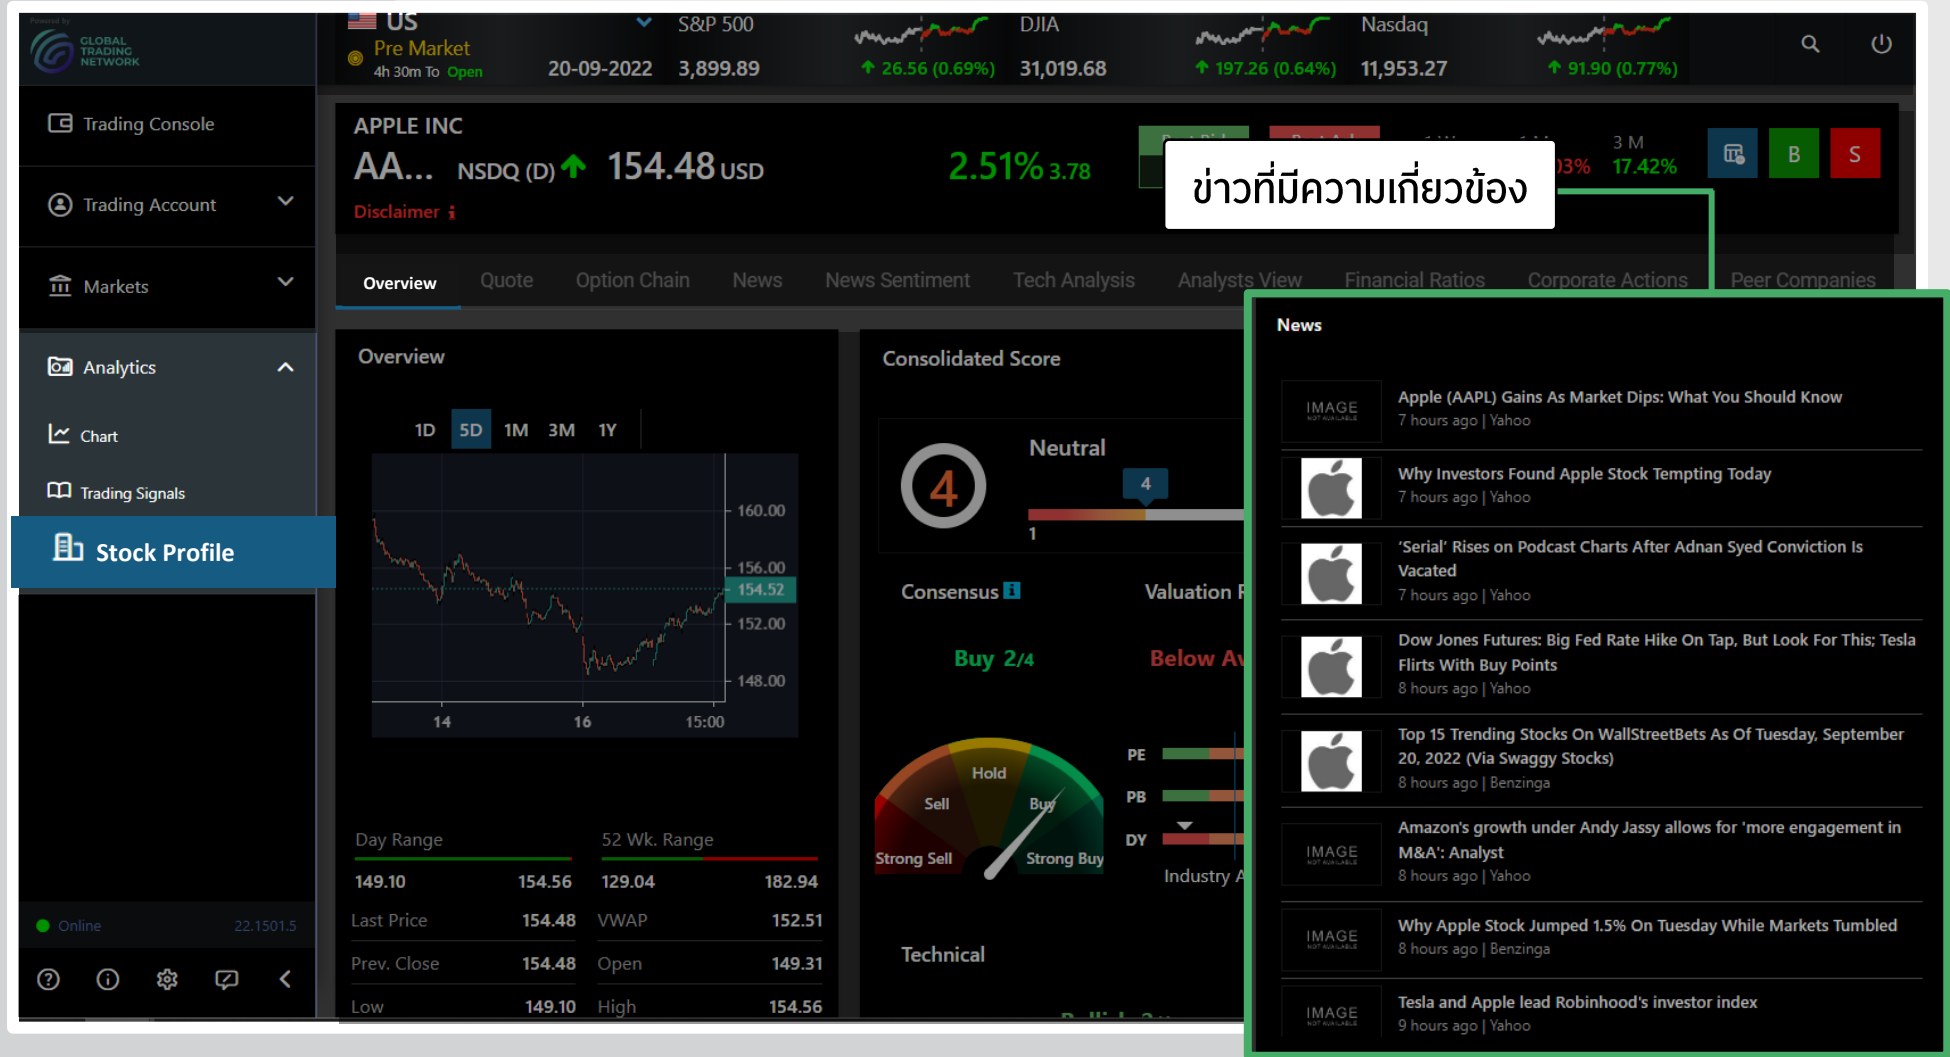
Powered by
GLOBAL TRADING NETWORK

US
Pre Market
4h 30m To Open
20-09-2022

S&P 500
3,899.89
26.56 (0.69%)

DJIA
31,019.68
197.26 (0.64%)

Nasdaq
11,953.27
91.90 (0.77%)

Trading Console
Trading Account
Markets
Analytics
Chart
Trading Signals
Stock Profile

Online 22.1501.5

APPLE INC
AA... NSDQ (D) 154.48 USD
Disclaimer
2.51% 3.78

3 M
17.42%
B
S

ข่าวที่มีความเกี่ยวข้อง

Overview Quote Option Chain News News Sentiment Tech Analysis Analysts View Financial Ratios Corporate Actions Peer Companies

Overview
1D 5D 1M 3M 1Y
160.00
156.00
154.52
152.00
148.00
14 16 15:00

Day Range
149.10 154.56
52 Wk. Range
129.04 182.94
Last Price 154.48
VWAP 152.51
Prev. Close 154.48
Open 149.31
Low 149.10
High 154.56

Consolidated Score
4
Neutral
4
1
Consensus
Buy 2/4
Valuation
Below Av
Hold
Sell
Buy
Strong Sell
Strong Buy
PE
PB
DY
Industry A
Technical

News

IMAGE
Apple (AAPL) Gains As Market Dips: What You Should Know
7 hours ago | Yahoo

Why Investors Found Apple Stock Tempting Today
7 hours ago | Yahoo

'Serial' Rises on Podcast Charts After Adnan Syed Conviction Is Vacated
7 hours ago | Yahoo

Dow Jones Futures: Big Fed Rate Hike On Tap, But Look For This; Tesla Flirts With Buy Points
8 hours ago | Yahoo

Top 15 Trending Stocks On WallStreetBets As Of Tuesday, September 20, 2022 (Via Swaggy Stocks)
8 hours ago | Benzinga

IMAGE
Amazon's growth under Andy Jassy allows for 'more engagement in M&A': Analyst
8 hours ago | Yahoo

IMAGE
Why Apple Stock Jumped 1.5% On Tuesday While Markets Tumbled
8 hours ago | Benzinga

IMAGE
Tesla and Apple lead Robinhood's investor index
9 hours ago | Yahoo